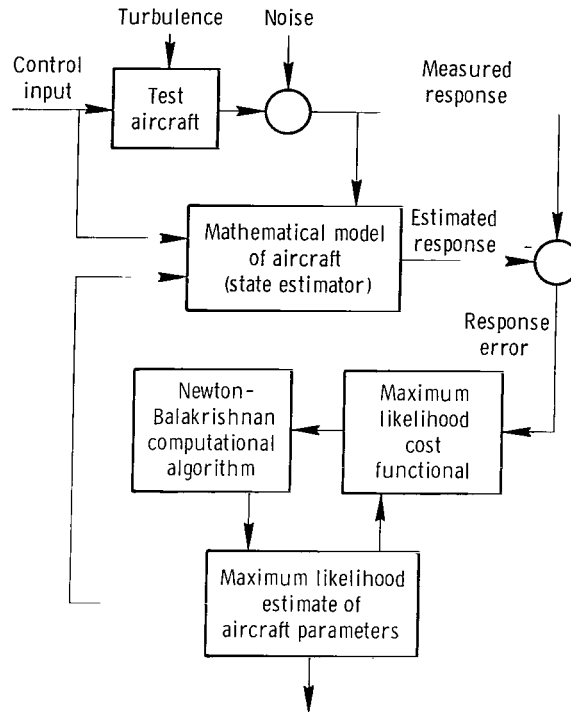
Turbulence

Noise

Control input

Test aircraft

Measured response

Mathematical model of aircraft (state estimator)

Estimated response

-

Response error

Newton-Balakrishnan computational algorithm

Maximum likelihood cost functional

Maximum likelihood estimate of aircraft parameters